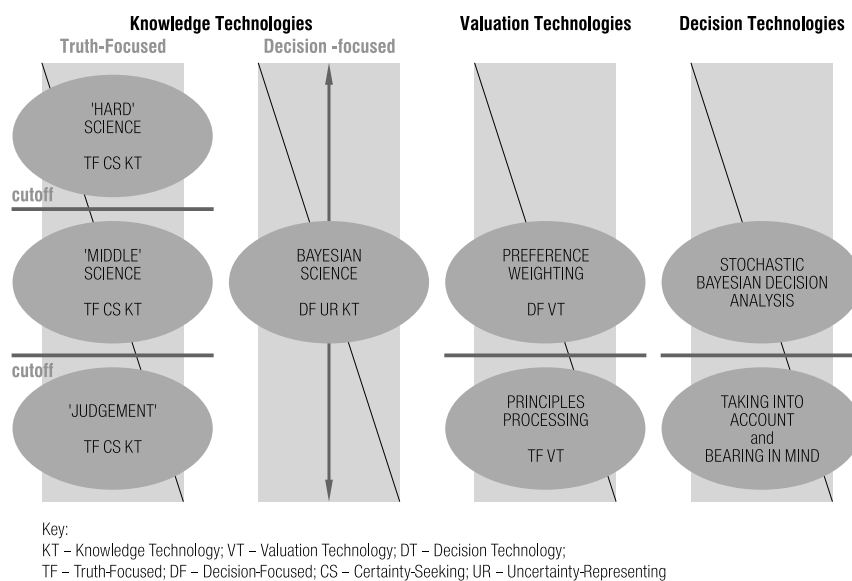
Knowledge Technologies

Valuation Technologies

Decision Technologies

Truth-Focused

Decision -focused

'HARD' SCIENCE

TF CS KT

cutoff

'MIDDLE' SCIENCE

TF CS KT

cutoff

'JUDGEMENT'

TF CS KT

BAYESIAN SCIENCE

DF UR KT

PREFERENCE WEIGHTING

DF VT

PRINCIPLES PROCESSING

TF VT

STOCHASTIC BAYESIAN DECISION ANALYSIS

TAKING INTO ACCOUNT and BEARING IN MIND

Key:
KT – Knowledge Technology; VT – Valuation Technology; DT – Decision Technology;
TF – Truth-Focused; DF – Decision-Focused; CS – Certainty-Seeking; UR – Uncertainty-Representing